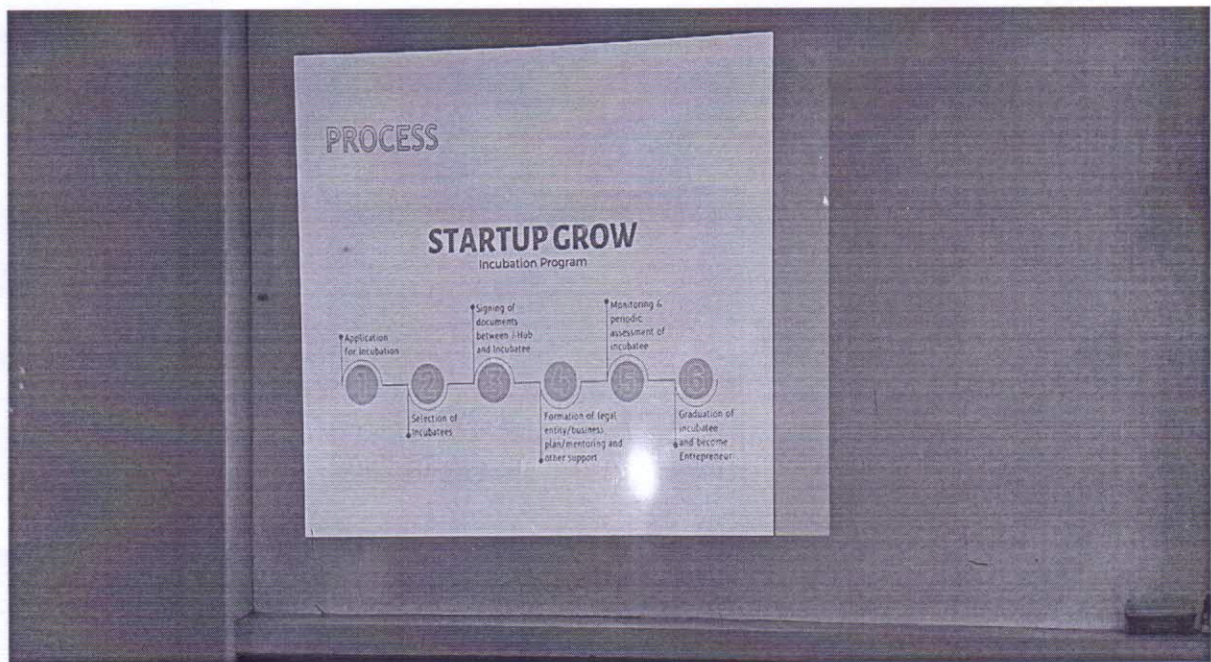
PROCESS

STARTUP GROW
Incubation Program

Application for incubation

1

Selection of incubatees

2

Signing of documents between i-Hub and incubatee

3

Formation of legal entity/business plan/mentoring and other support

4

Monitoring & periodic assessment of incubatee

5

Graduation of incubatee and become Entrepreneur

6